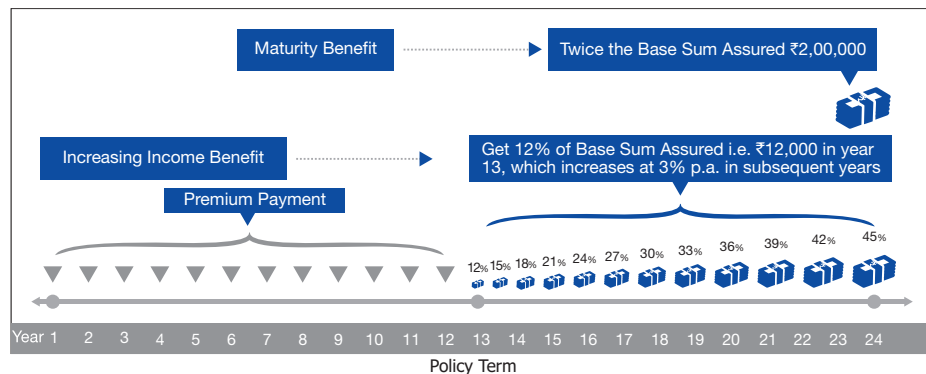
Maturity Benefit

Twice the Base Sum Assured ₹2,00,000

Increasing Income Benefit

Get 12% of Base Sum Assured i.e. ₹12,000 in year 13, which increases at 3% p.a. in subsequent years

Premium Payment

12% 15% 18% 21% 24% 27% 30% 33% 36% 39% 42% 45%

Year 1 2 3 4 5 6 7 8 9 10 11 12 13 14 15 16 17 18 19 20 21 22 23 24

Policy Term